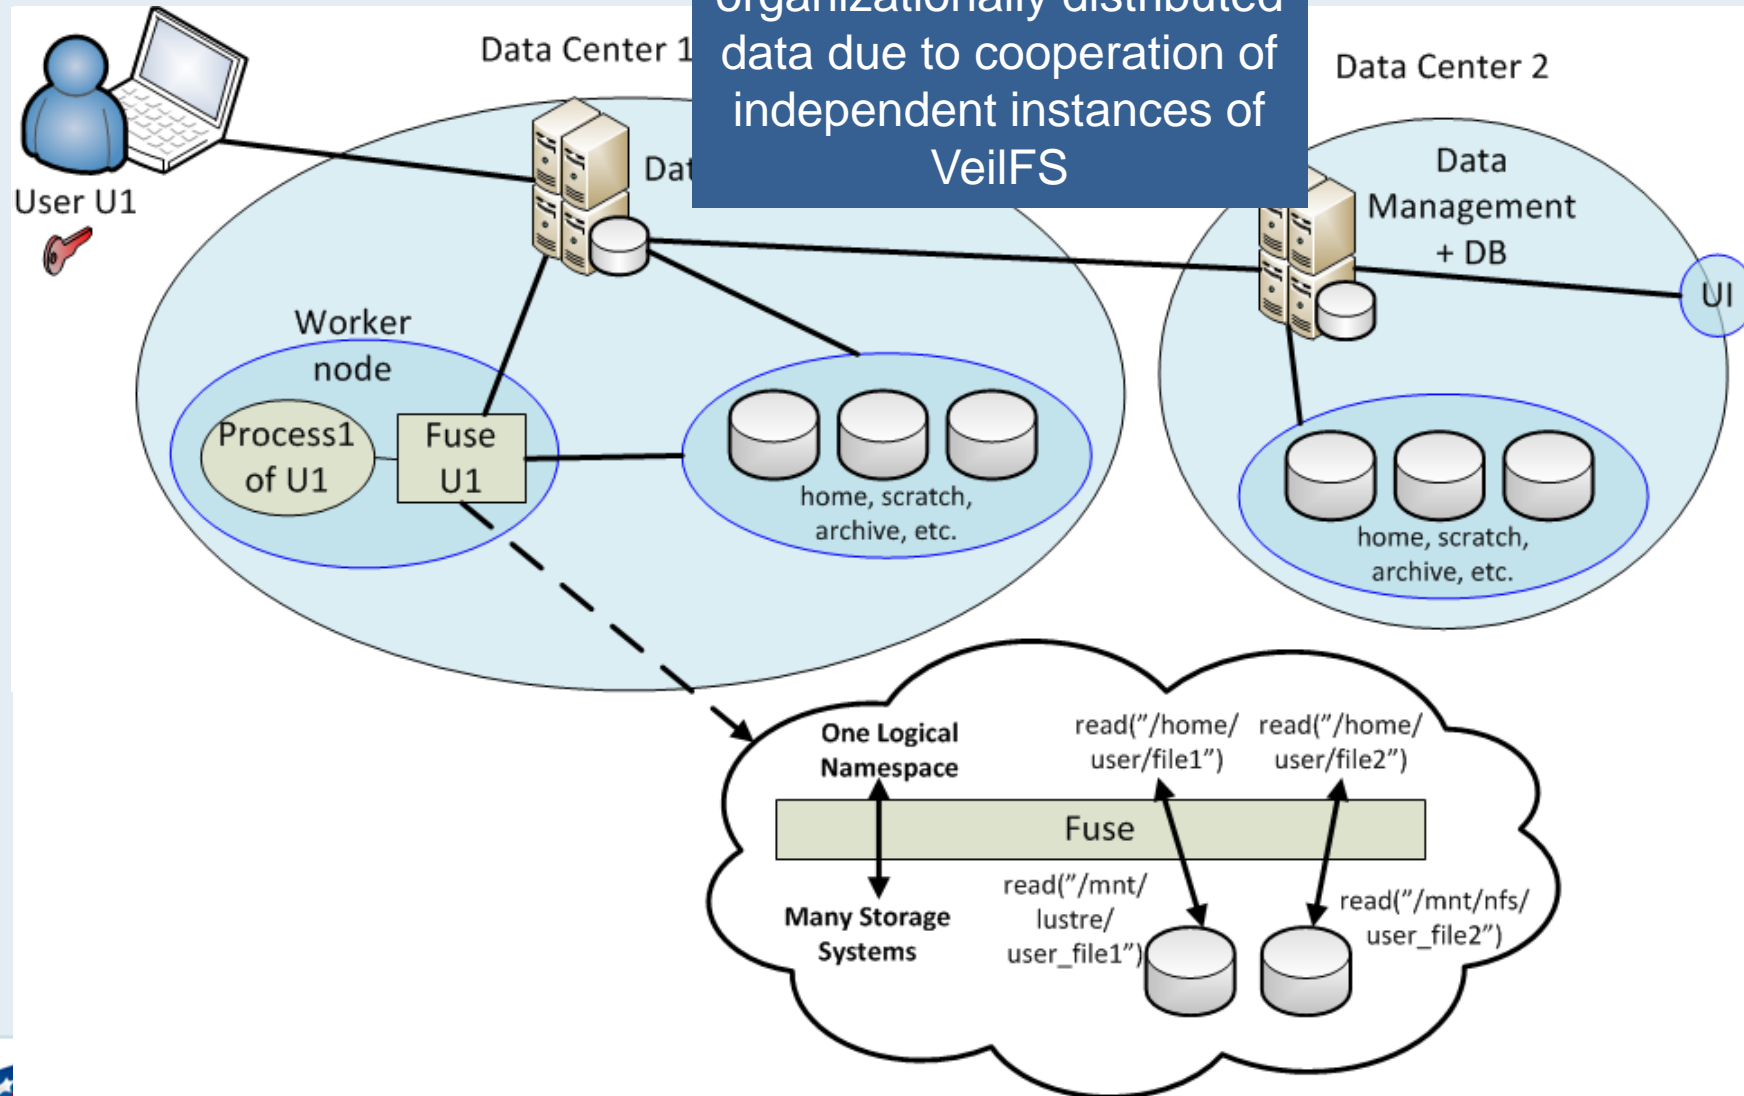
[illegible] data due to cooperation of independent instances of VeilFS

User U1

Data Center 1

Dat

Data Center 2

Data Management + DB

UI

Worker node

Process1 of U1

Fuse U1

home, scratch, archive, etc.

home, scratch, archive, etc.

One Logical Namespace

read("/home/ user/file1")

read("/home/ user/file2")

Fuse

Many Storage Systems

read("/mnt/ lustre/ user_file1")

read("/mnt/nfs/ user_file2")